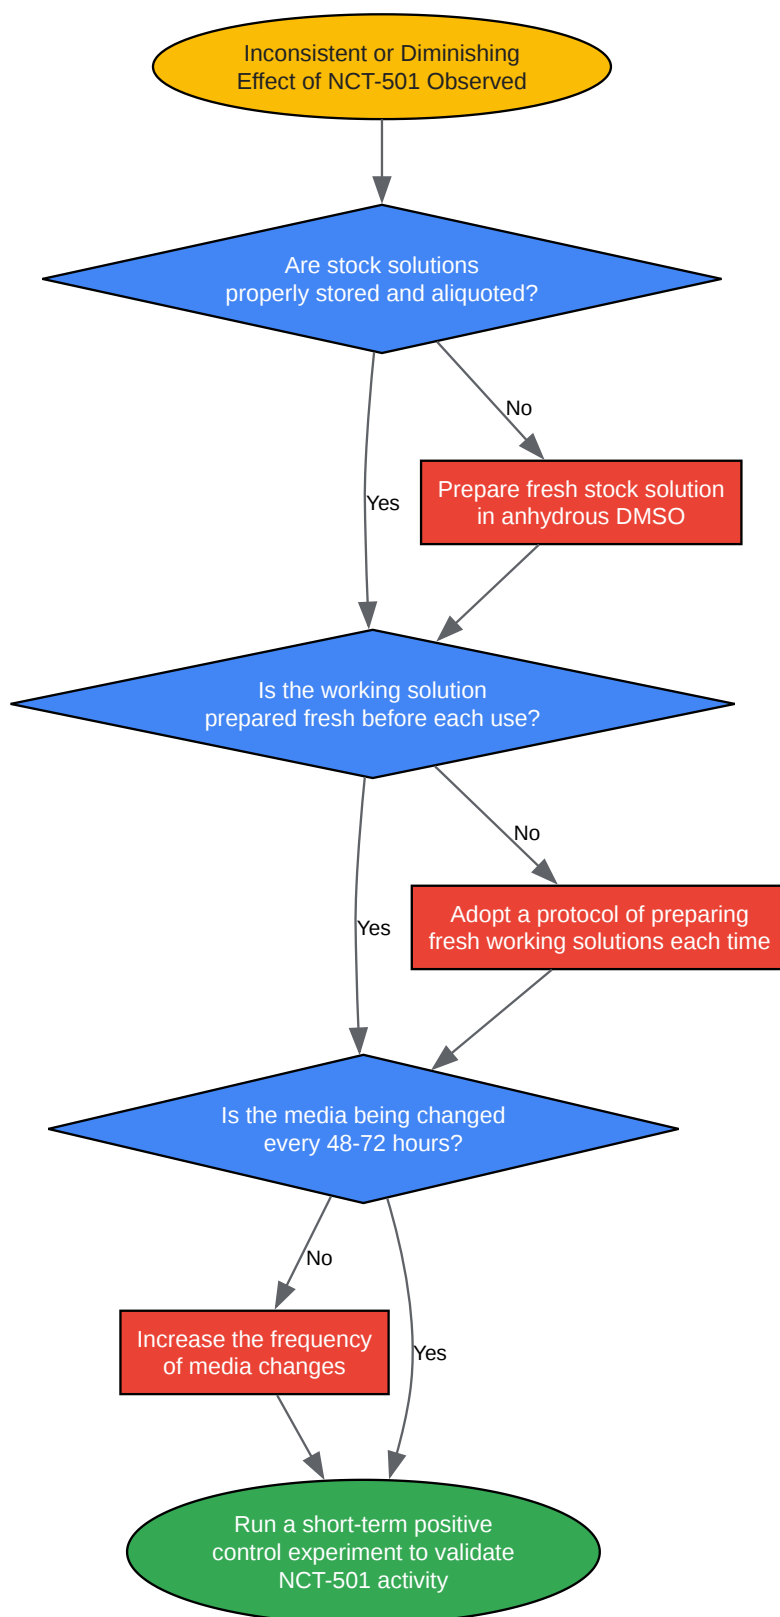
Inconsistent or Diminishing Effect of NCT-501 Observed

Are stock solutions properly stored and aliquoted?

No

Prepare fresh stock solution in anhydrous DMSO

Yes

Is the working solution prepared fresh before each use?

No

Adopt a protocol of preparing fresh working solutions each time

Yes

Is the media being changed every 48-72 hours?

No

Increase the frequency of media changes

Yes

Run a short-term positive control experiment to validate NCT-501 activity